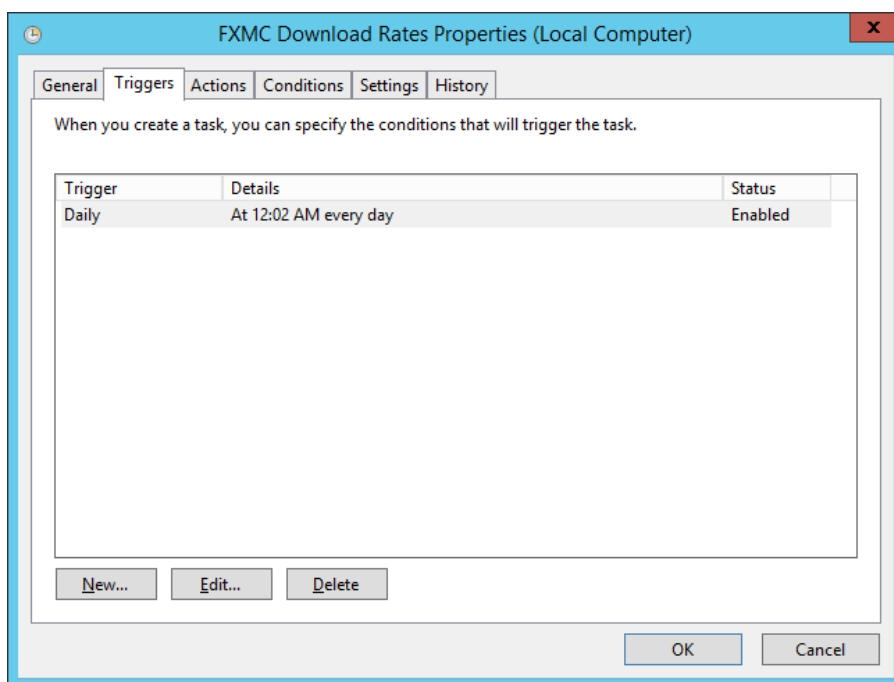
FXMC Download Rates Properties (Local Computer)

General | Triggers | Actions | Conditions | Settings | History

When you create a task, you can specify the conditions that will trigger the task.

| Trigger | Details | Status |
|---|---|---|
| Daily | At 12:02 AM every day | Enabled |

New... Edit... Delete

OK Cancel